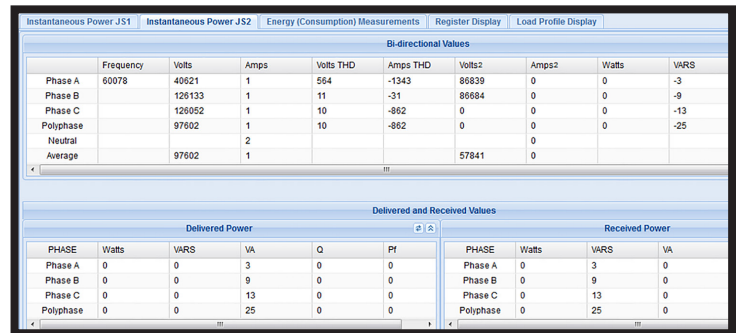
Instantaneous Power JS1 | Instantaneous Power JS2 | Energy (Consumption) Measurements | Register Display | Load Profile Display

Bi-directional Values

| | Frequency | Volts | Amps | Volts THD | Amps THD | Volts2 | Amps2 | Watts | VARS |
|---|---|---|---|---|---|---|---|---|---|
| Phase A | 60078 | 40621 | 1 | 564 | -1343 | 86839 | 0 | 0 | -3 |
| Phase B | | 126133 | 1 | 11 | -31 | 86684 | 0 | 0 | -9 |
| Phase C | | 126052 | 1 | 10 | -862 | 0 | 0 | 0 | -13 |
| Polyphase | | 97602 | 1 | 10 | -862 | 0 | 0 | 0 | -25 |
| Neutral | | | 2 | | | | 0 | | |
| Average | | 97602 | 1 | | | 57841 | 0 | | |

Delivered and Received Values

Delivered Power

| PHASE | Watts | VARS | VA | Q | Pf |
|---|---|---|---|---|---|
| Phase A | 0 | 0 | 3 | 0 | 0 |
| Phase B | 0 | 0 | 9 | 0 | 0 |
| Phase C | 0 | 0 | 13 | 0 | 0 |
| Polyphase | 0 | 0 | 25 | 0 | 0 |

Received Power

| PHASE | Watts | VARS | VA |
|---|---|---|---|
| Phase A | 0 | 3 | 0 |
| Phase B | 0 | 9 | 0 |
| Phase C | 0 | 13 | 0 |
| Polyphase | 0 | 25 | 0 |